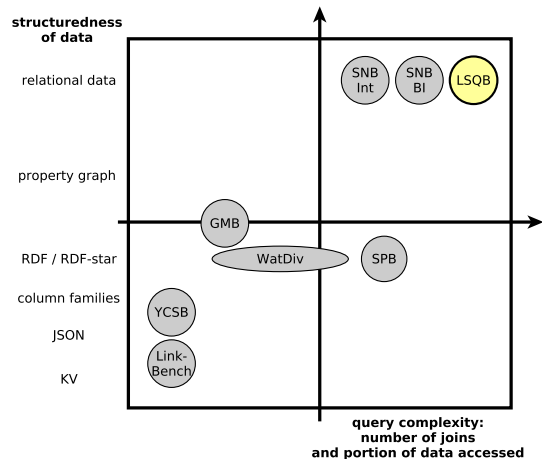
structuredness of data

relational data

property graph

RDF / RDF-star

column families

JSON

KV

SNB Int

SNB BI

LSQB

GMB

WatDiv

SPB

YCSB

Link-Bench

query complexity: number of joins and portion of data accessed